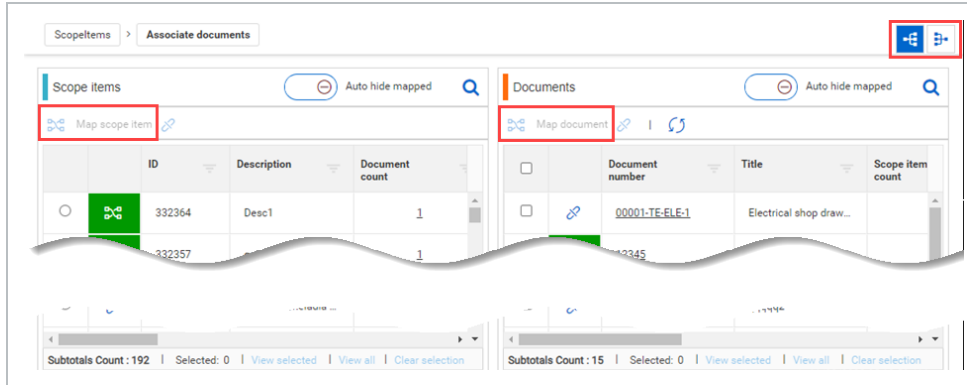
ScopeItems > Associate documents

Scope items

Auto hide mapped

Map scope item

| | | ID | Description | Document count |
|---|---|---|---|---|
| | | 332364 | Desc1 | 1 |
| | | 332357 | | 1 |

Subtotals Count : 192 | Selected: 0 | View selected | View all | Clear selection

Documents

Auto hide mapped

Map document

| | | Document number | Title | Scope item count |
|---|---|---|---|---|
| | | 00001-TE-ELE-1 | Electrical shop draw... | |
| | | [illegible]345 | | |

Subtotals Count : 15 | Selected: 0 | View selected | View all | Clear selection